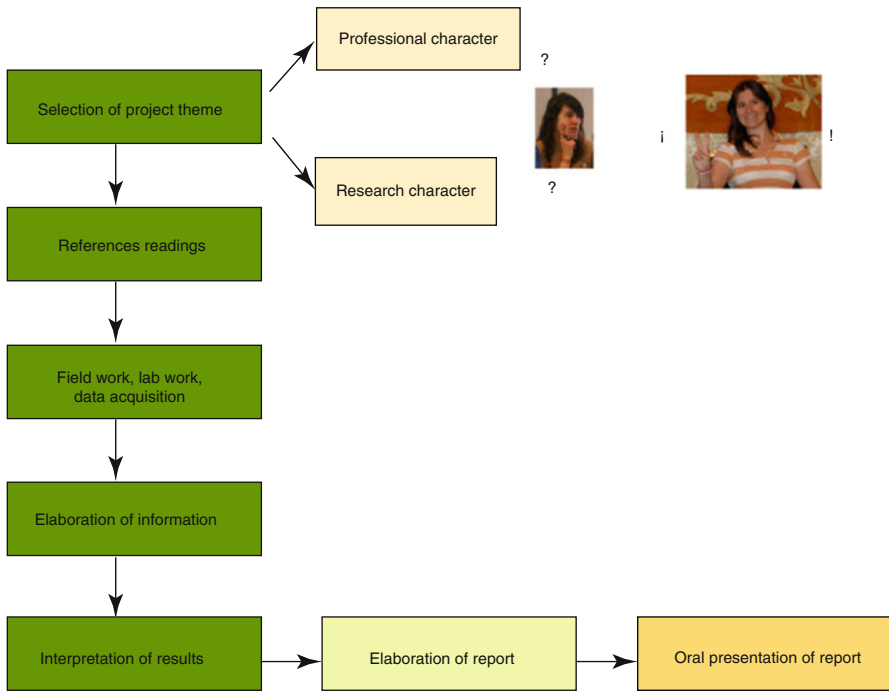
Selection of project theme

Professional character

Research character

?

?

¡

!

References readings

Field work, lab work, data acquisition

Elaboration of information

Interpretation of results

Elaboration of report

Oral presentation of report